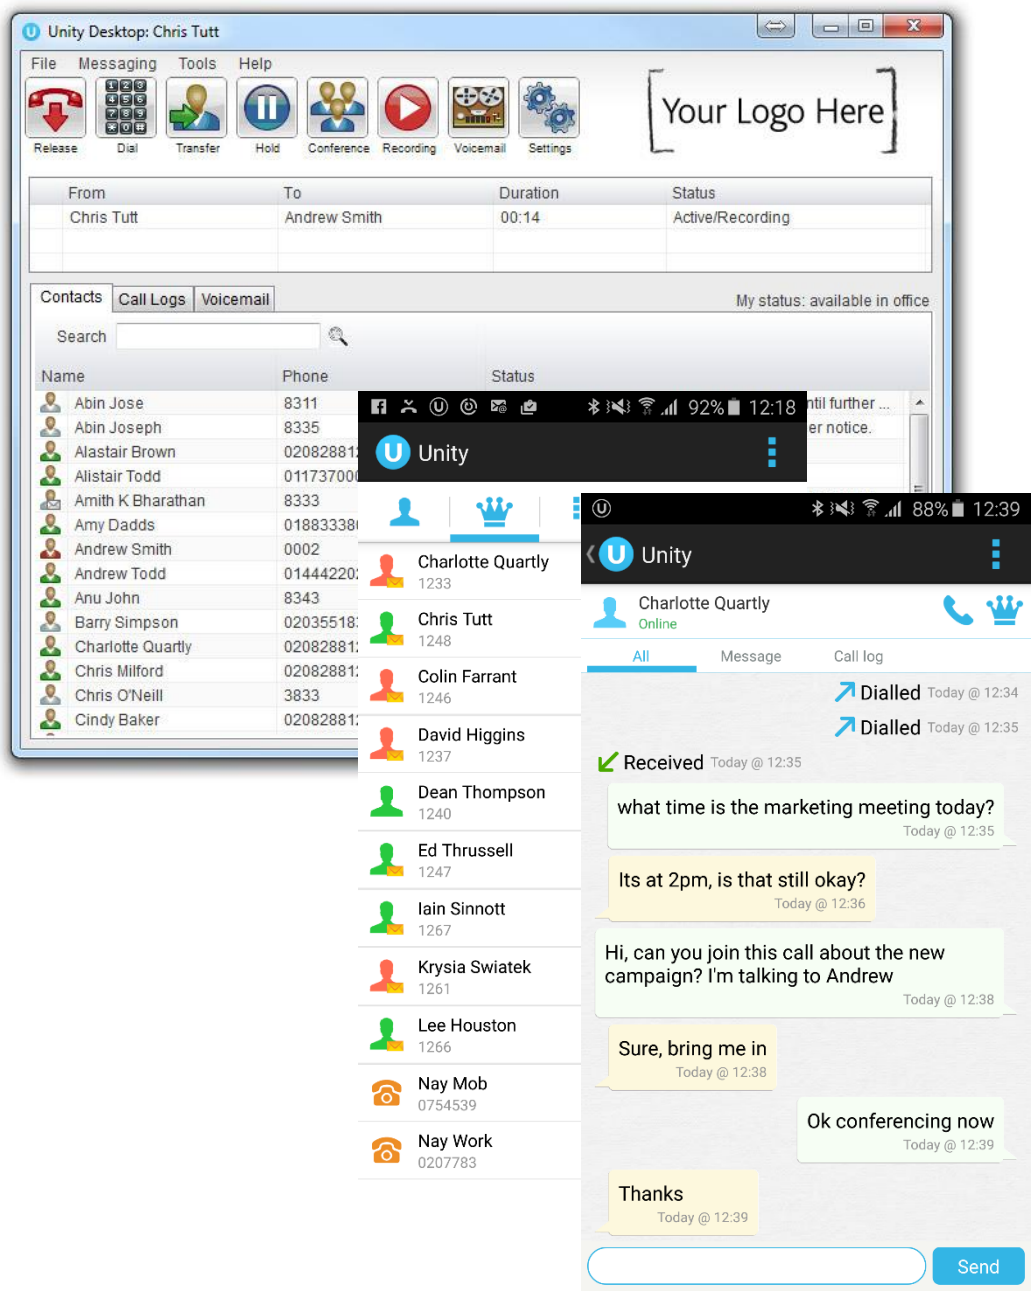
Unity Desktop: Chris Tutt

File Messaging Tools Help

Release Dial Transfer Hold Conference Recording Voicemail Settings

Your Logo Here

| From | To | Duration | Status |
|---|---|---|---|
| Chris Tutt | Andrew Smith | 00:14 | Active/Recording |

Contacts Call Logs Voicemail

My status: available in office

Search

| Name | Phone | Status |
|---|---|---|
| Abin Jose | 8311 | ntil further ... |
| Abin Joseph | 8335 | er notice. |
| Alastair Brown | 02082881 | |
| Alistair Todd | 01173700 | |
| Amith K Bharathan | 8333 | |
| Amy Dadds | 01883338 | |
| Andrew Smith | 0002 | |
| Andrew Todd | 01444220 | |
| Anu John | 8343 | |
| Barry Simpson | 02035518 | |
| Charlotte Quartly | 02082881 | |
| Chris Milford | 02082881 | |
| Chris O'Neill | 3833 | |
| Cindy Baker | 02082881 | |

92% 12:18

Unity

Charlotte Quartly
1233
Chris Tutt
1248
Colin Farrant
1246
David Higgins
1237
Dean Thompson
1240
Ed Thrussell
1247
Iain Sinnott
1267
Krysia Swiatek
1261
Lee Houston
1266
Nay Mob
0754539
Nay Work
0207783

88% 12:39

Unity

Charlotte Quartly
Online

All Message Call log

Dialled Today @ 12:34
Dialled Today @ 12:35
Received Today @ 12:35

what time is the marketing meeting today?
Today @ 12:35

Its at 2pm, is that still okay?
Today @ 12:36

Hi, can you join this call about the new campaign? I'm talking to Andrew
Today @ 12:38

Sure, bring me in
Today @ 12:38

Ok conferencing now
Today @ 12:39

Thanks
Today @ 12:39

Send